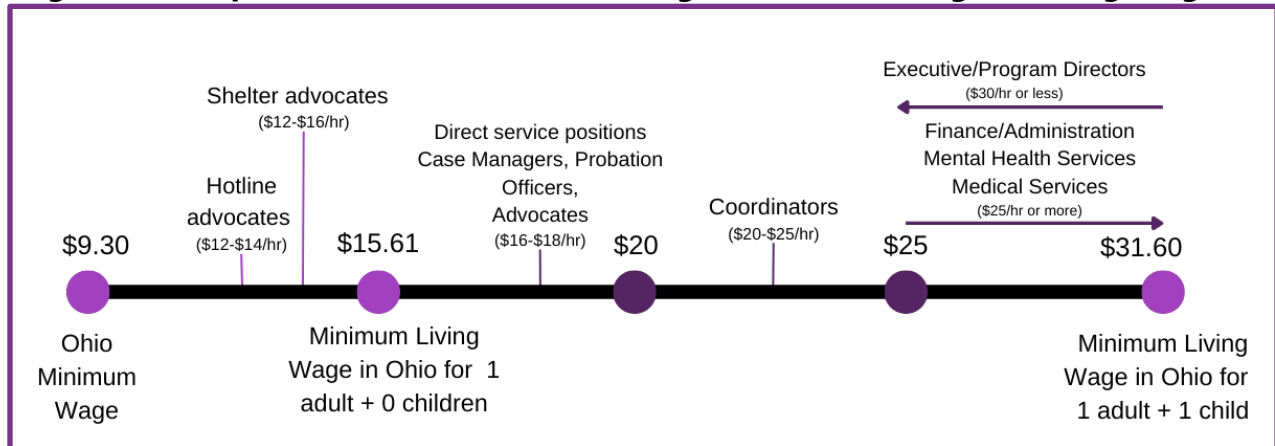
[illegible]

Executive/Program Directors
($30/hr or less)

Shelter advocates
($12-$16/hr)

Direct service positions
Case Managers, Probation Officers, Advocates
($16-$18/hr)

Finance/Administration
Mental Health Services
Medical Services
($25/hr or more)

Hotline advocates
($12-$14/hr)

Coordinators
($20-$25/hr)

$9.30

$15.61

$20

$25

$31.60

Ohio Minimum Wage

Minimum Living Wage in Ohio for 1 adult + 0 children

Minimum Living Wage in Ohio for 1 adult + 1 child